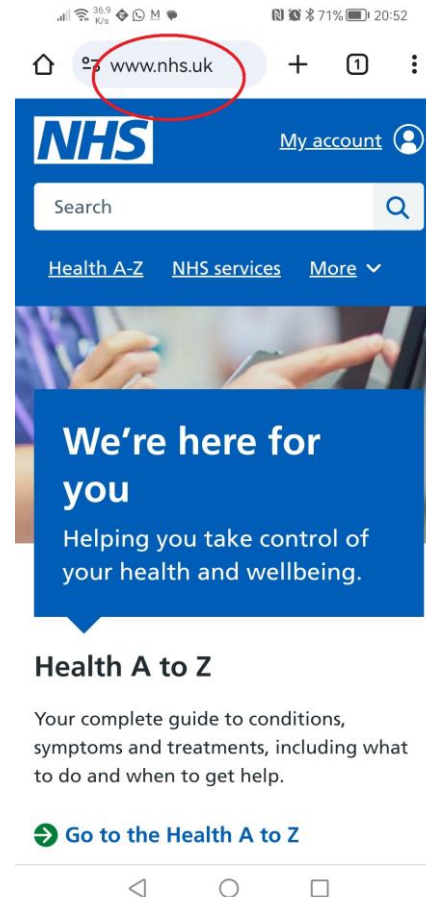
36.9 K/s M 71% 20:52

www.nhs.uk

1

NHS

My account

Search

Health A-Z NHS services More

We're here for you

Helping you take control of your health and wellbeing.

Health A to Z

Your complete guide to conditions, symptoms and treatments, including what to do and when to get help.

Go to the Health A to Z